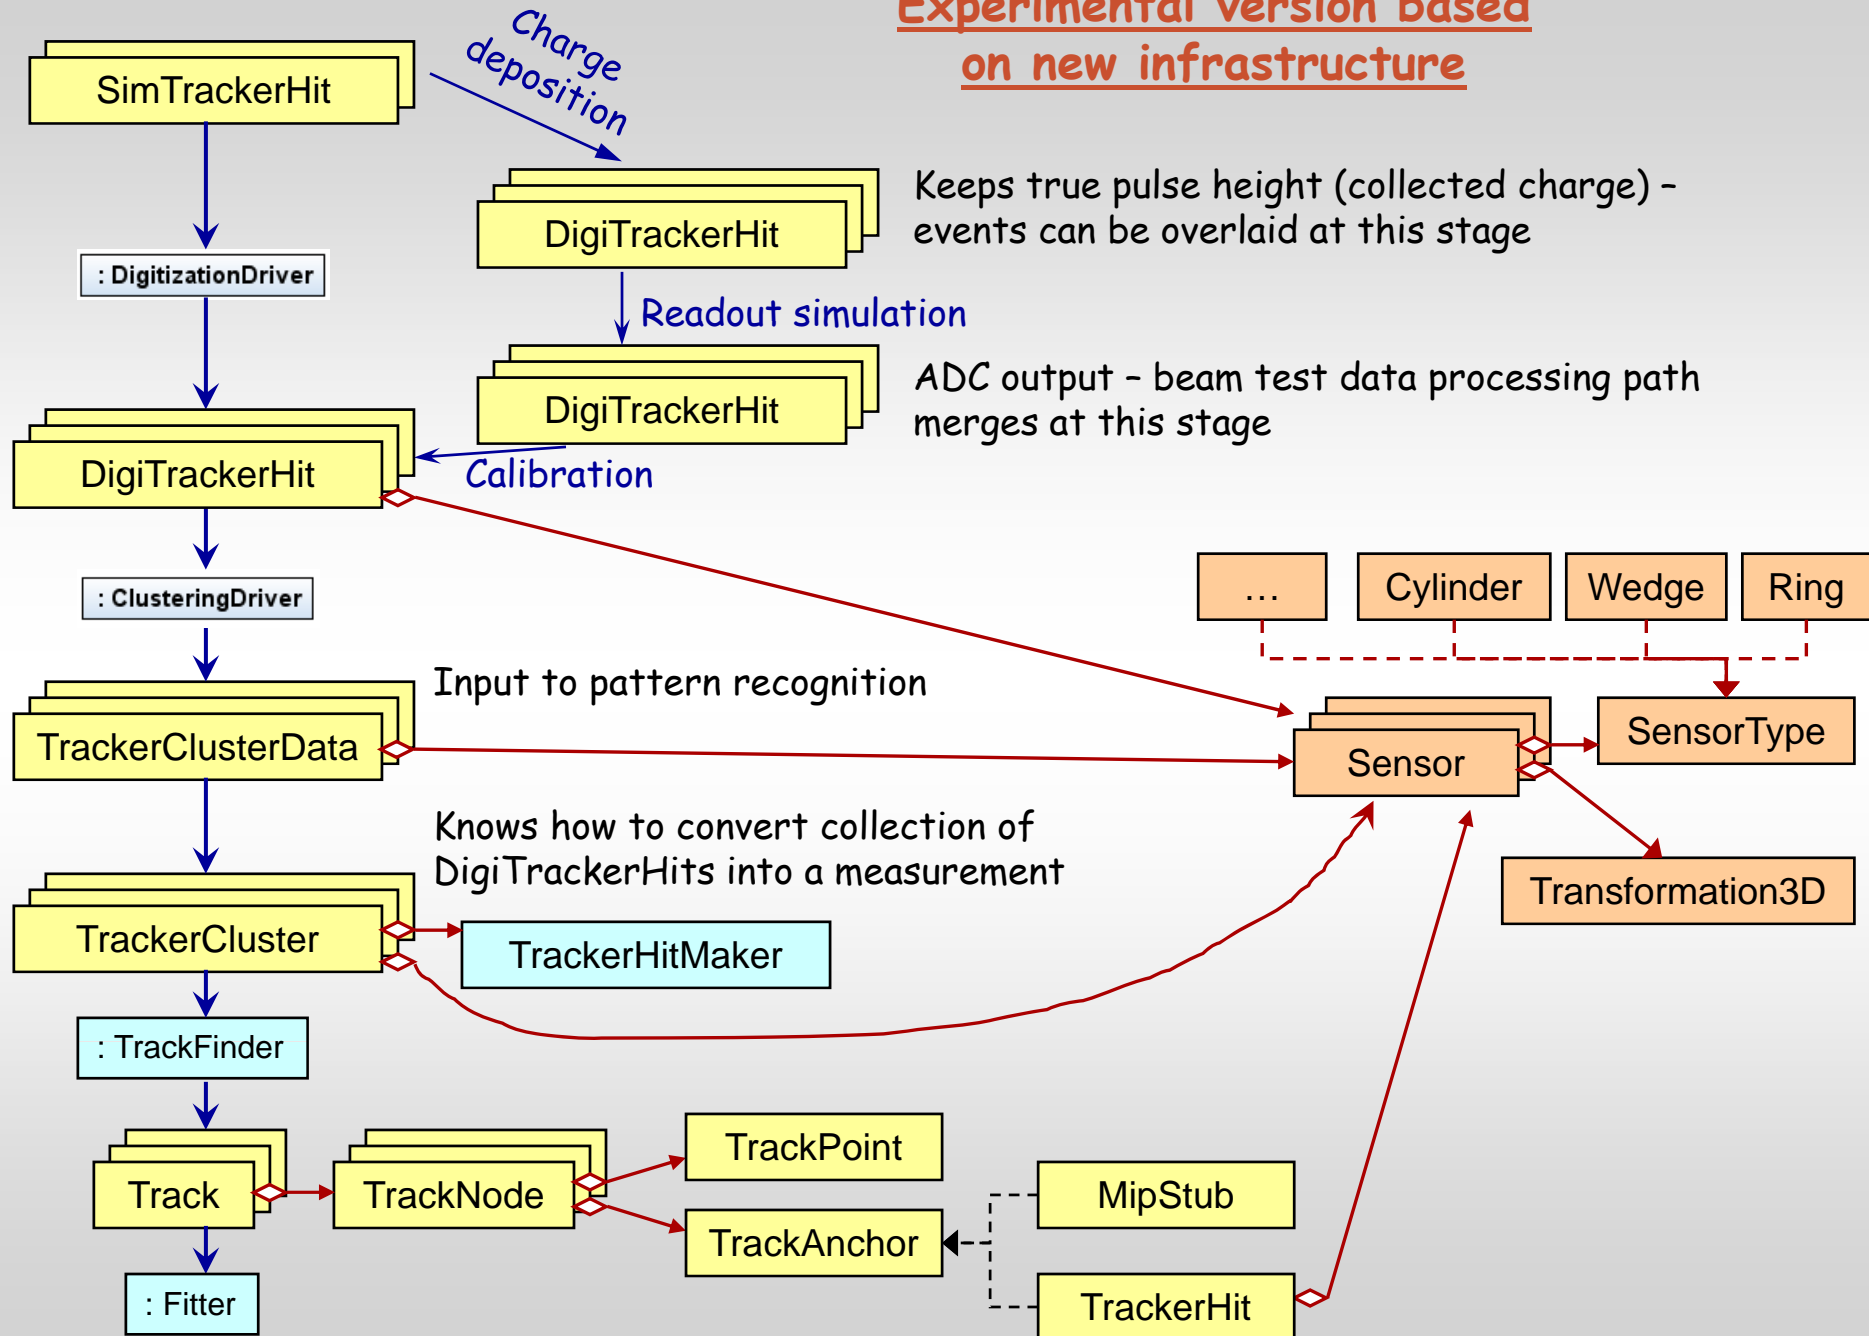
Experimental version based on new infrastructure

SimTrackerHit

Charge deposition

DigiTrackerHit

Keeps true pulse height (collected charge) – events can be overlaid at this stage

: DigitizationDriver

Readout simulation

DigiTrackerHit

ADC output – beam test data processing path merges at this stage

DigiTrackerHit

Calibration

: ClusteringDriver

…

Cylinder

Wedge

Ring

Input to pattern recognition

TrackerClusterData

Sensor

SensorType

Knows how to convert collection of DigiTrackerHits into a measurement

Transformation3D

TrackerCluster

TrackerHitMaker

: TrackFinder

TrackPoint

Track

TrackNode

MipStub

TrackAnchor

: Fitter

TrackerHit